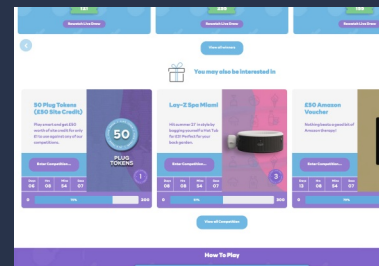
Recorded Live Draws

Recorded Live Draws

Recorded Live Draws

View all winners

You may also be interested in

50 Plug Tokens (£50 Site Credit)

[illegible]

50
PLUG TOKENS

Enter Competition...

| Days | Hrs | Mins | Secs |
|---|---|---|---|
| 08 | 08 | 04 | 07 |

0 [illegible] 260

Lay-Z Spa Miami

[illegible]

Enter Competition...

| Days | Hrs | Mins | Secs |
|---|---|---|---|
| 08 | 08 | 04 | 07 |

0 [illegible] 250

3

£50 Amazon Voucher

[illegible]

Enter Competition...

| Days | Hrs | Mins | Secs |
|---|---|---|---|
| 13 | 08 | 04 | 07 |

0 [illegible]

View all Competitions

How To Play